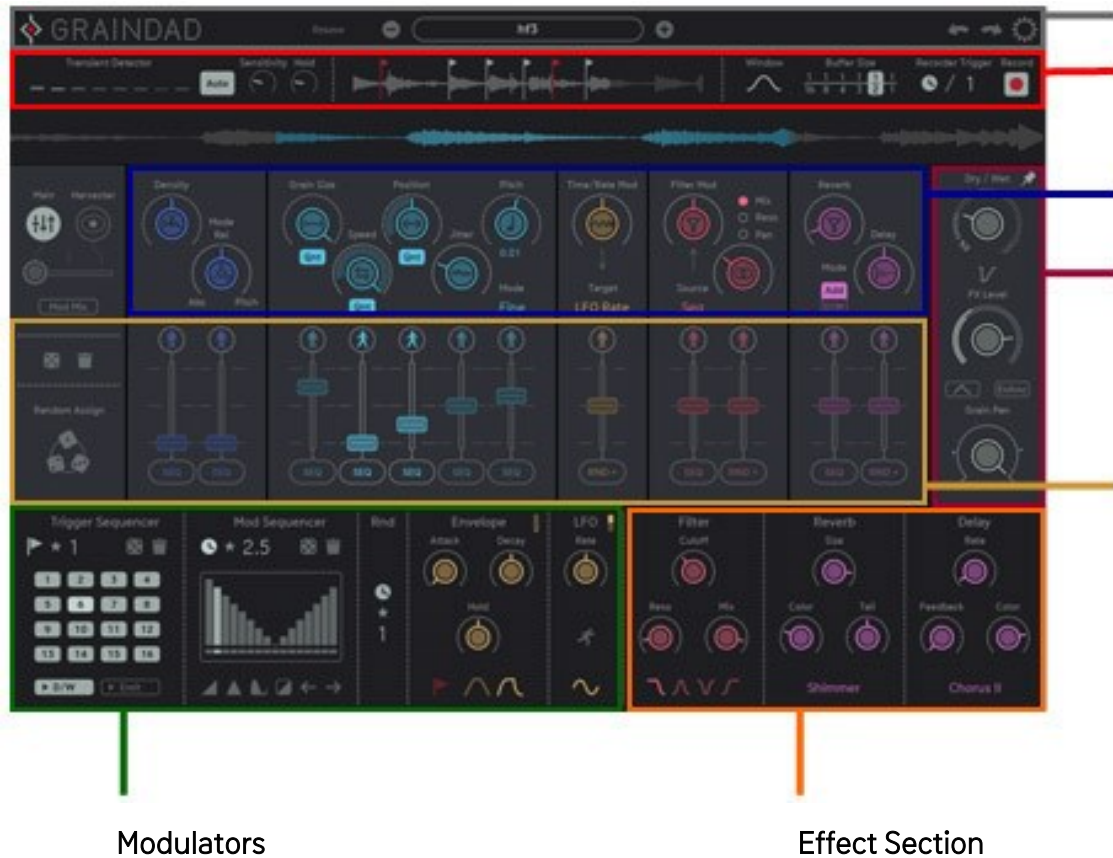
GRAINDAD

Presets

trf3

Transient Detector

Auto

Sensitivity

Hold

Window

Buffer Size

Recorder Trigger

Record

1

Main

Harvester

Mod Mix

Density

Mode

Rel

Abs

Pitch

Grain Size

Position

Pitch

Speed

Jitter

0.01

Mode

Fine

Time/Rate Mod

Target

LFO Rate

Filter Mod

Mix

Reso

Pan

Source

Seq

Reverb

Delay

Mode

Add

Dry / Wet

FX Level

Grain Pan

Random Assign

SEQ

SEQ

SEQ

SEQ

SEQ

SEQ

SEQ

RND +

SEQ

RND +

SEQ

RND +

Trigger Sequencer

1

1 2 3 4
5 6 7 8
9 10 11 12
13 14 15 16

Mod Sequencer

2.5

Rnd

1

Envelope

Attack

Decay

Hold

LFO

Rate

Filter

Cutoff

Reso

Mix

Reverb

Size

Color

Tail

Shimmer

Delay

Rate

Feedback

Color

Chorus II

Modulators

Effect Section